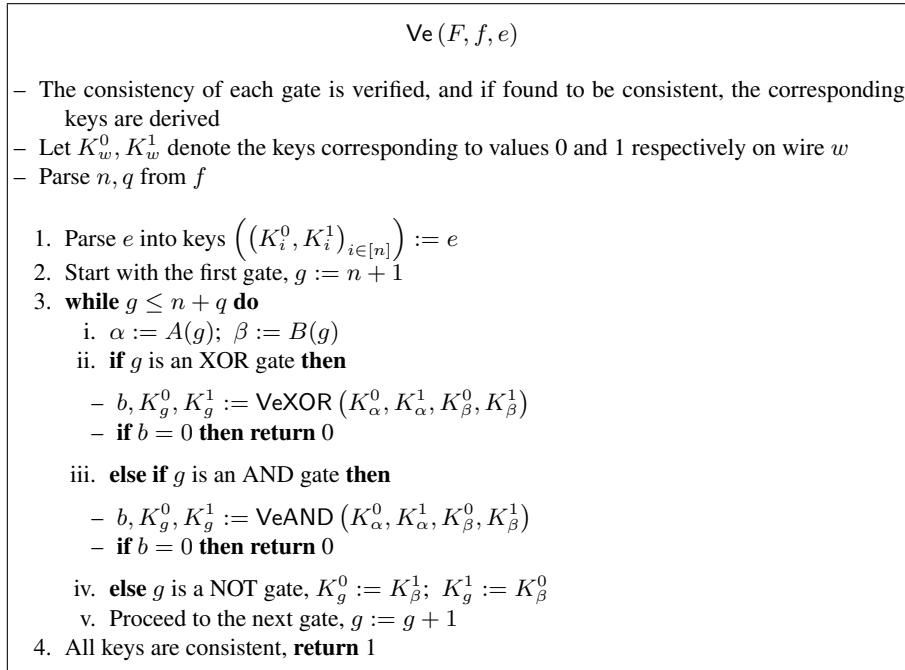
$\mathsf{Ve}\,(F, f, e)$

– The consistency of each gate is verified, and if found to be consistent, the corresponding keys are derived
– Let $K_w^0, K_w^1$ denote the keys corresponding to values 0 and 1 respectively on wire $w$
– Parse $n, q$ from $f$

1. Parse $e$ into keys $\left(\left(K_i^0, K_i^1\right)_{i\in[n]}\right) := e$
2. Start with the first gate, $g := n + 1$
3. **while** $g \leq n + q$ **do**
i. $\alpha := A(g);\ \beta := B(g)$
ii. **if** $g$ is an XOR gate **then**
– $b, K_g^0, K_g^1 := \mathsf{VeXOR}\left(K_\alpha^0, K_\alpha^1, K_\beta^0, K_\beta^1\right)$
– **if** $b = 0$ **then return** 0
iii. **else if** $g$ is an AND gate **then**
– $b, K_g^0, K_g^1 := \mathsf{VeAND}\left(K_\alpha^0, K_\alpha^1, K_\beta^0, K_\beta^1\right)$
– **if** $b = 0$ **then return** 0
iv. **else** $g$ is a NOT gate, $K_g^0 := K_\beta^1;\ K_g^1 := K_\beta^0$
v. Proceed to the next gate, $g := g + 1$
4. All keys are consistent, **return** 1